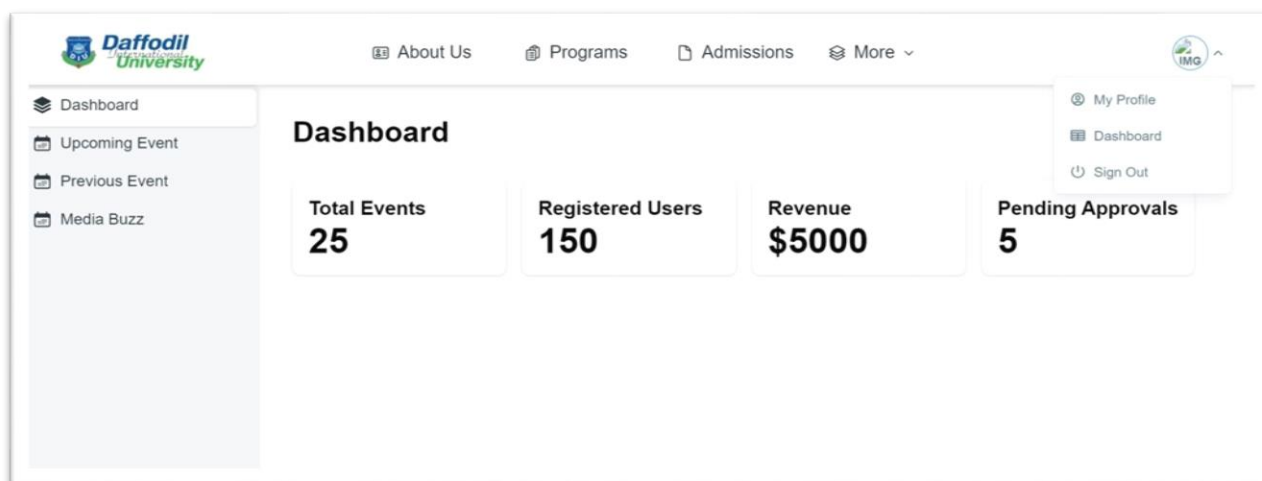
Daffodil International University

About Us
Programs
Admissions
More

IMG

My Profile
Dashboard
Sign Out

Dashboard
Upcoming Event
Previous Event
Media Buzz

Dashboard

| Total Events | Registered Users | Revenue | Pending Approvals |
|---|---|---|---|
| 25 | 150 | \$5000 | 5 |